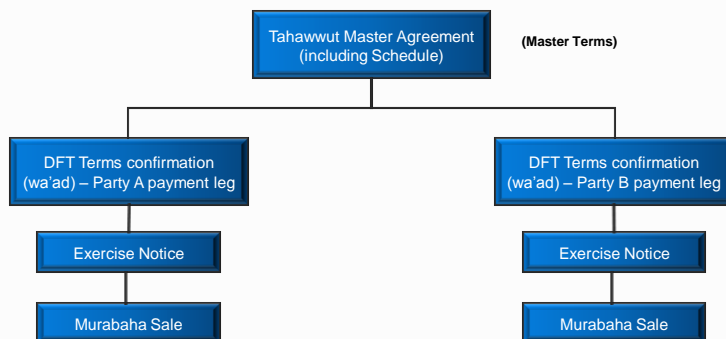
Tahawwut Master Agreement (including Schedule)

(Master Terms)

DFT Terms confirmation (wa'ad) – Party A payment leg

Exercise Notice

Murabaha Sale

DFT Terms confirmation (wa'ad) – Party B payment leg

Exercise Notice

Murabaha Sale